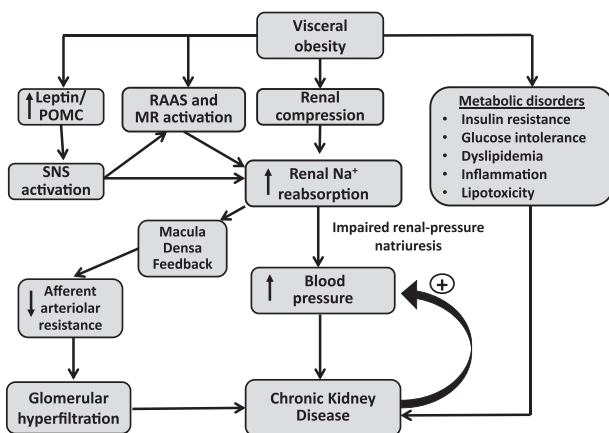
Visceral obesity

↑ Leptin/ POMC

RAAS and MR activation

Renal compression

Metabolic disorders
• Insulin resistance
• Glucose intolerance
• Dyslipidemia
• Inflammation
• Lipotoxicity

SNS activation

↑ Renal $Na^+$ reabsorption

Macula Densa Feedback

Impaired renal-pressure natriuresis

↓ Afferent arteriolar resistance

↑ Blood pressure

+

Glomerular hyperfiltration

Chronic Kidney Disease